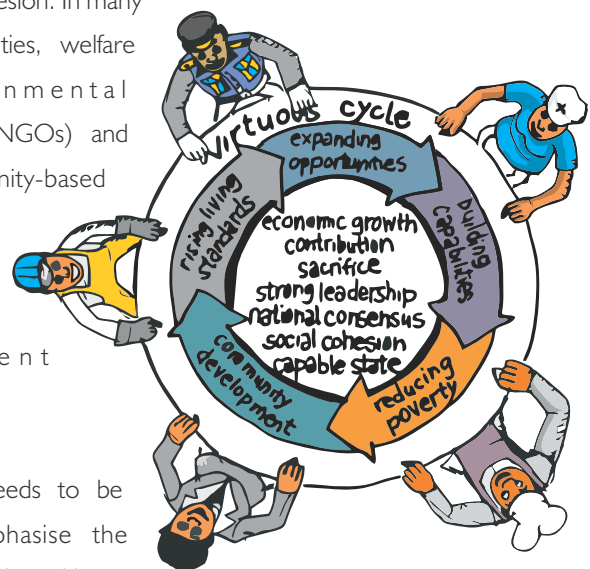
esion. In many
ties, welfare
nmental
NGOs) and
nity-based

ent

eeds to be
phasise the

Virtuous cycle
expanding opportunities
building capabilities
reducing poverty
community development
rising living standards

economic growth
contribution
sacrifice
strong leadership
national consensus
social cohesion
capable state